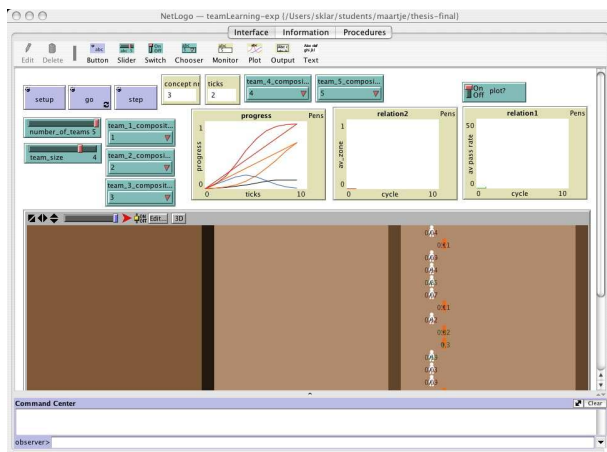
NetLogo — teamLearning-exp {/Users/sklar/students/maartje/thesis-final}

Interface | Information | Procedures

Edit Delete Button Slider Switch Chooser Monitor Plot Output Text

setup | go | step

concept nr 3 | ticks 2 | team_4_composi... 4 | team_5_composi... 5

On Off plot?

number_of_teams 5

team_size 4

team_1_composit... 1

team_2_composi... 2

team_3_composit... 3

progress Pens
1
progress
0
0 ticks 10

relation2 Pens
1
av_zone
0
0 cycle 10

relation1 Pens
50
av pass rate
0
0 cycle 10

Edit... 3D

0.4
0.1
0.3
0.4
0.4
0.7
0.1
0.2
0.2
0.1
0.3
0.3
0.5

Command Center
Clear
observer>